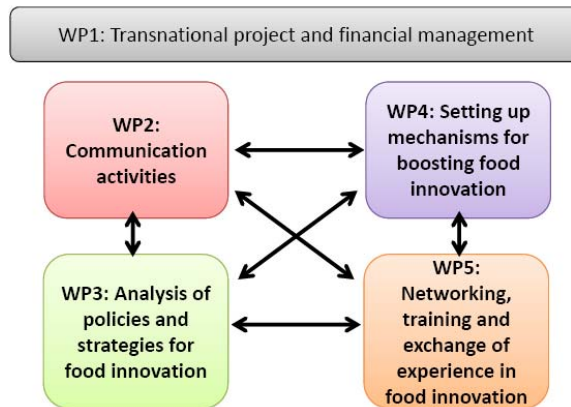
WP1: Transnational project and financial management

WP2: Communication activities

WP4: Setting up mechanisms for boosting food innovation

WP3: Analysis of policies and strategies for food innovation

WP5: Networking, training and exchange of experience in food innovation